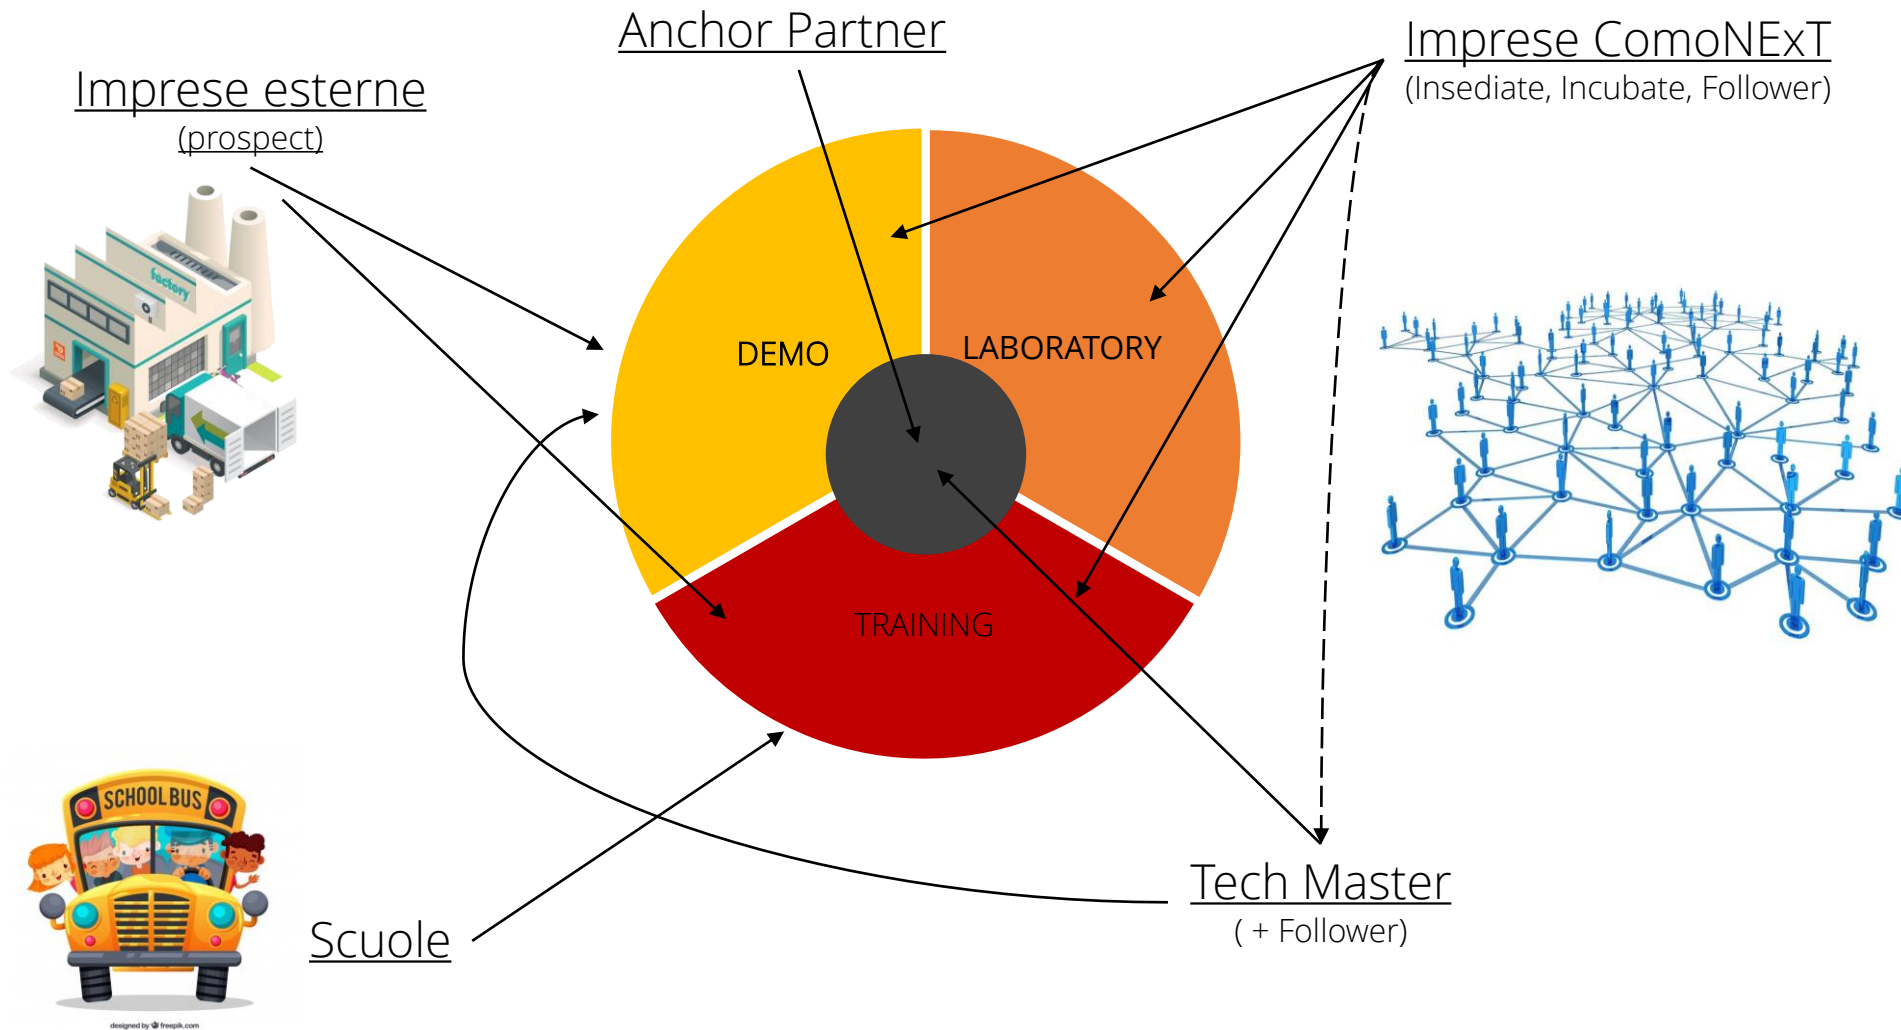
Anchor Partner

Imprese esterne
(prospect)

Imprese ComoNExT
(Insediate, Incubate, Follower)

factory

DEMO

LABORATORY

TRAINING

SCHOOL BUS

Scuole

Tech Master
( + Follower)

designed by freepik.com